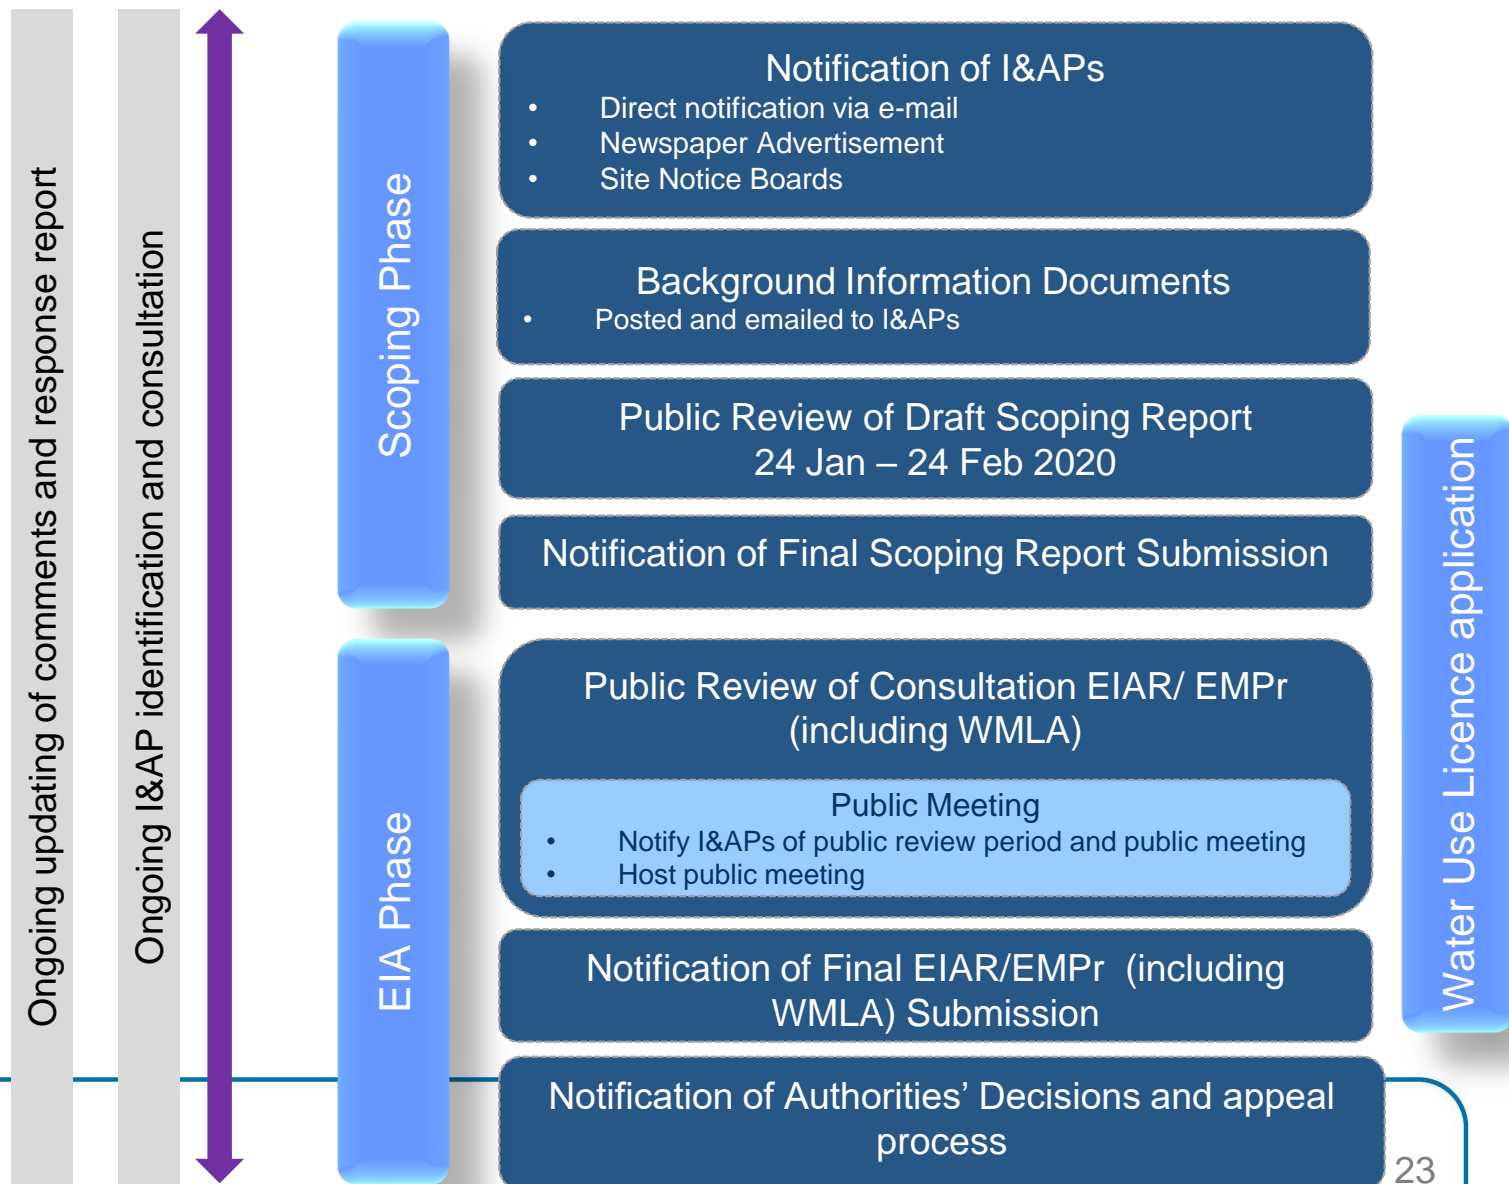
Ongoing updating of comments and response report

Ongoing I&AP identification and consultation

Scoping Phase

Notification of I&APs
• Direct notification via e-mail
• Newspaper Advertisement
• Site Notice Boards

Background Information Documents
• Posted and emailed to I&APs

Public Review of Draft Scoping Report
24 Jan – 24 Feb 2020

Notification of Final Scoping Report Submission

EIA Phase

Public Review of Consultation EIAR/ EMPr (including WMLA)

Public Meeting
• Notify I&APs of public review period and public meeting
• Host public meeting

Notification of Final EIAR/EMPr (including WMLA) Submission

Notification of Authorities' Decisions and appeal process

Water Use Licence application

23